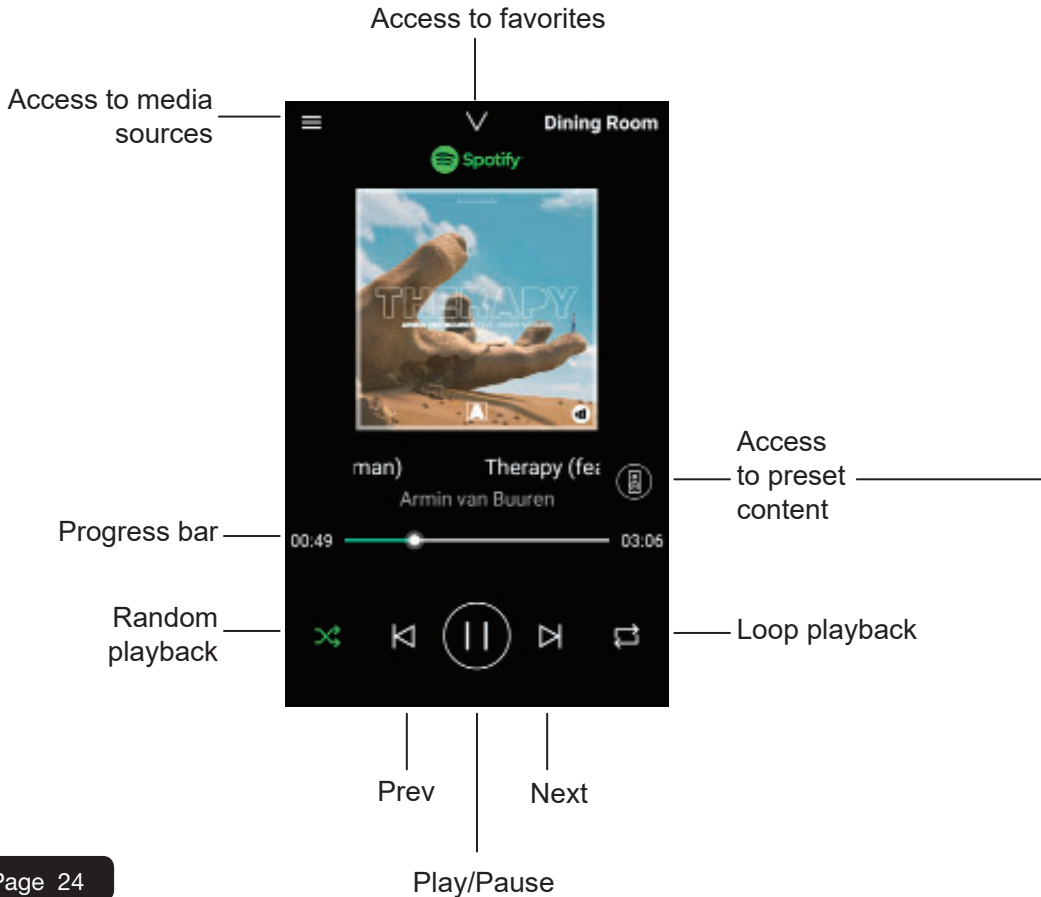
Access to favorites

Access to media sources

Dining Room

Spotify

THERAPY

ARMIN VAN BUUREN

man)   Therapy (fea

Armin van Buuren

Access to preset content

Progress bar

00:49

03:06

Random playback

Loop playback

Prev

Next

Play/Pause

Page 24